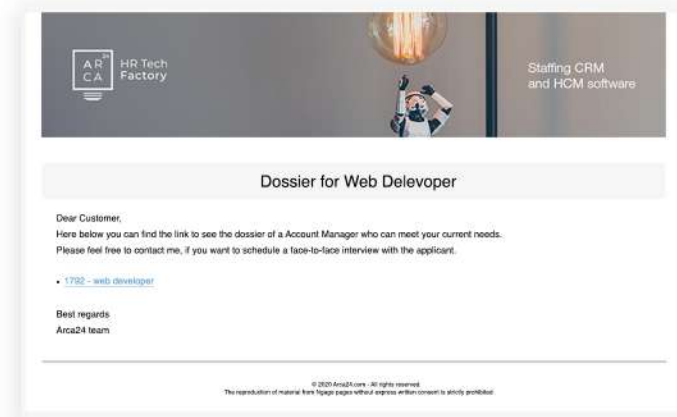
AR 24
CA

HR Tech
Factory

Staffing CRM
and HCM software

Dossier for Web Delevoper

Dear Customer,
Here below you can find the link to see the dossier of a Account Manager who can meet your current needs.
Please feel free to contact me, if you want to schedule a face-to-face interview with the applicant.

• 1792 - web developer

Best regards
Arca24 team

© 2020 Arca24.com - All rights reserved.
The reproduction of material from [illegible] pages without express written consent is strictly prohibited.